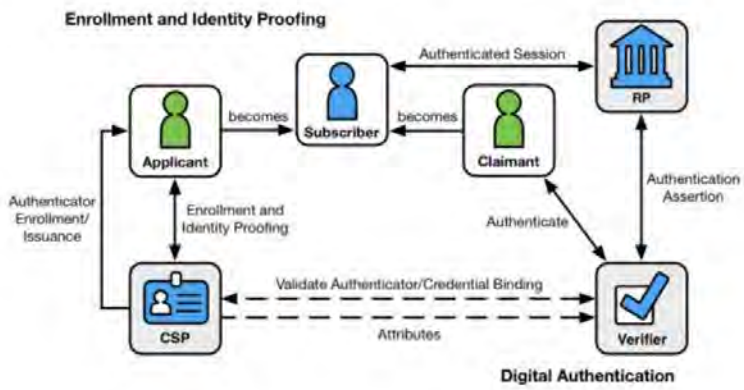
Enrollment and Identity Proofing

Authenticated Session

RP

becomes

Subscriber

becomes

Applicant

Claimant

Authenticator Enrollment/ Issuance

Enrollment and Identity Proofing

Authenticate

Authentication Assertion

Validate Authenticator/Credential Binding

Attributes

CSP

Verifier

Digital Authentication